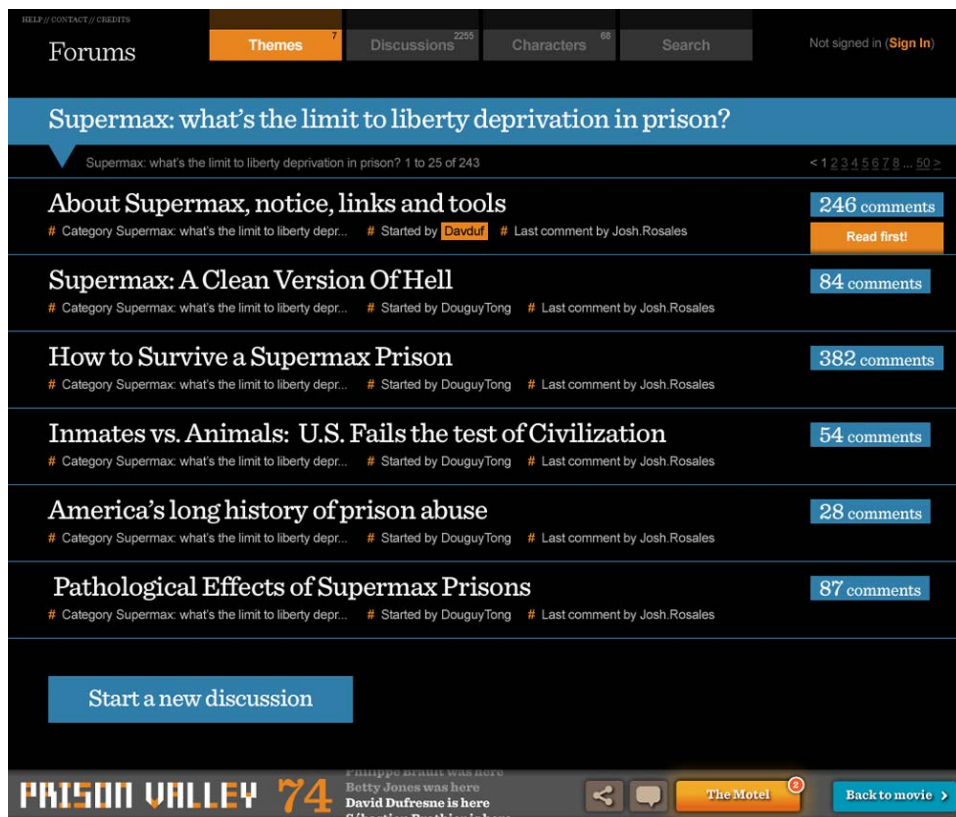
HELP // CONTACT // CREDITS

Forums

Themes 7
Discussions 2255
Characters 68
Search

Not signed in (Sign In)

Supermax: what's the limit to liberty deprivation in prison?

Supermax: what's the limit to liberty deprivation in prison? 1 to 25 of 243

< 1 2 3 4 5 6 7 8 ... 50 >

About Supermax, notice, links and tools
# Category Supermax: what's the limit to liberty depr... # Started by Davduf # Last comment by Josh.Rosales
246 comments
Read first!

Supermax: A Clean Version Of Hell
# Category Supermax: what's the limit to liberty depr... # Started by DouguyTong # Last comment by Josh.Rosales
84 comments

How to Survive a Supermax Prison
# Category Supermax: what's the limit to liberty depr... # Started by DouguyTong # Last comment by Josh.Rosales
382 comments

Inmates vs. Animals: U.S. Fails the test of Civilization
# Category Supermax: what's the limit to liberty depr... # Started by DouguyTong # Last comment by Josh.Rosales
54 comments

America's long history of prison abuse
# Category Supermax: what's the limit to liberty depr... # Started by DouguyTong # Last comment by Josh.Rosales
28 comments

Pathological Effects of Supermax Prisons
# Category Supermax: what's the limit to liberty depr... # Started by DouguyTong # Last comment by Josh.Rosales
87 comments

Start a new discussion

PRISON VALLEY 74
Philippe Brault was here
Betty Jones was here
David Dufresne is here
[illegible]

The Motel 2
Back to movie >